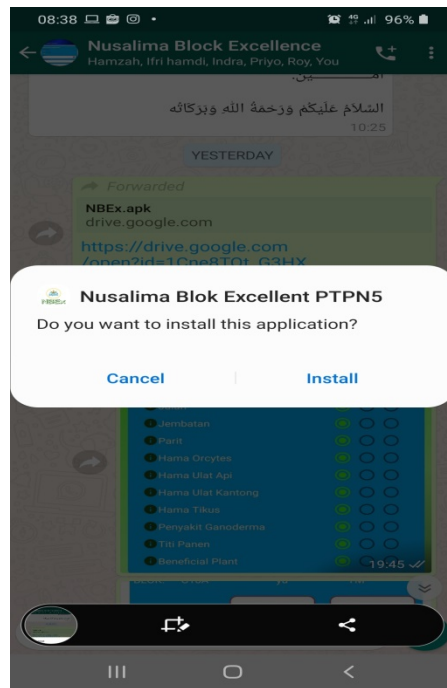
08:38 96%

Nusalima Block Excellence
Hamzah, Ifri hamdi, Indra, Priyo, Roy, You

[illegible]

السلامُ عليكمْ ورحمةُ اللهِ وبركاتُه
10:25

YESTERDAY

Forwarded
NBEx.apk
drive.google.com
https://drive.google.com/open?id=1Cne8TOt_G3HX

NBEx

Nusalima Blok Excellent PTPN5
Do you want to install this application?

Cancel
Install

Jembatan
Parit
Hama Orcytes
Hama Ulat Api
Hama Ulat Kantong
Hama Tikus
Penyakit Ganoderma
Titi Panen
Beneficial Plant
19:45